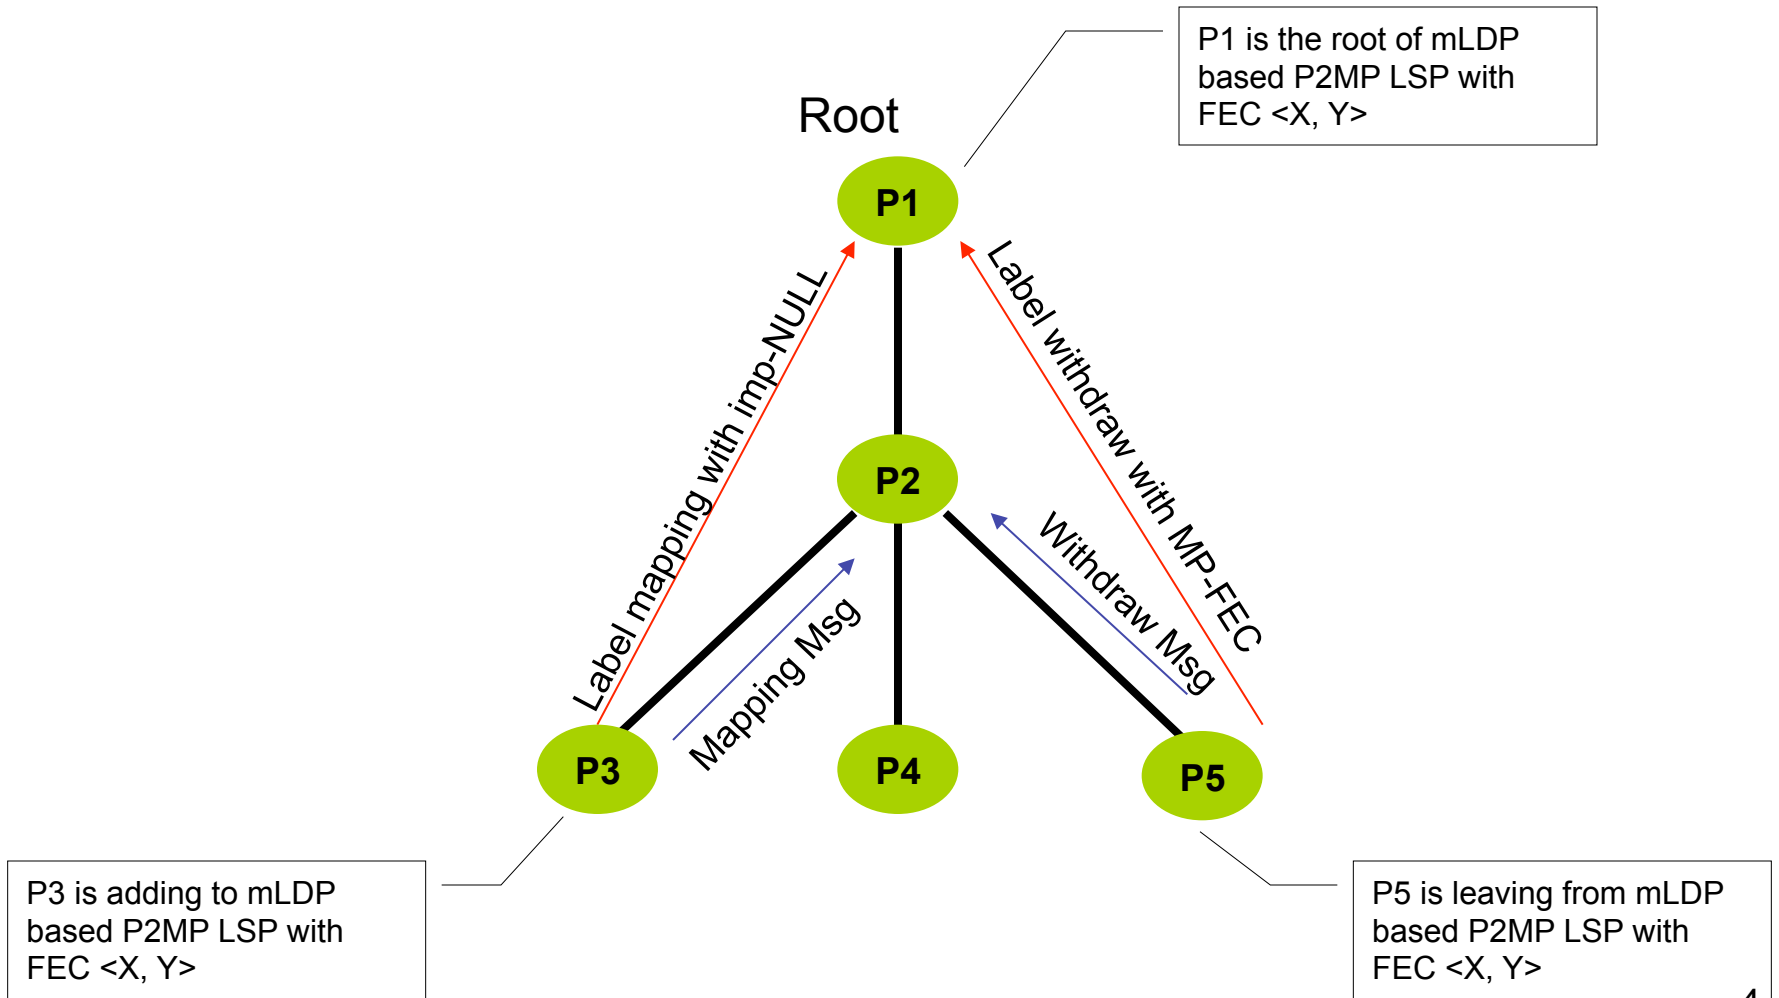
P1 is the root of mLDP based P2MP LSP with FEC <X, Y>

Root

P1

Label mapping with imp-NULL

Label withdraw with MP-FEC

P2

Withdraw Msg

Mapping Msg

P3

P4

P5

P3 is adding to mLDP based P2MP LSP with FEC <X, Y>

P5 is leaving from mLDP based P2MP LSP with FEC <X, Y>

4